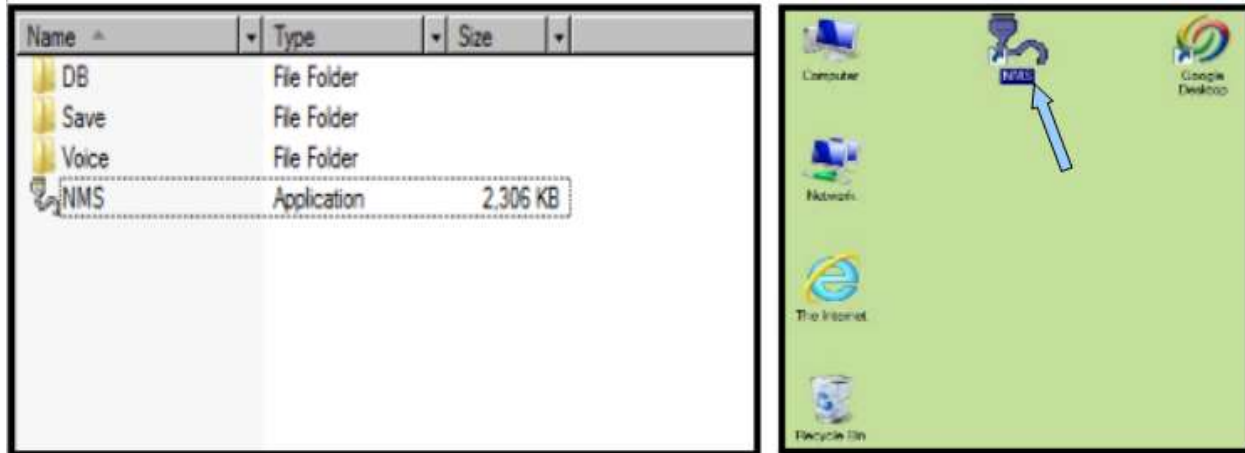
| Name | Type | Size |
|---|---|---|
| DB | File Folder | |
| Save | File Folder | |
| Voice | File Folder | |
| NMS | Application | 2,306 KB |

Computer

NMS

Google Desktop

Network

The Internet

Recycle Bin